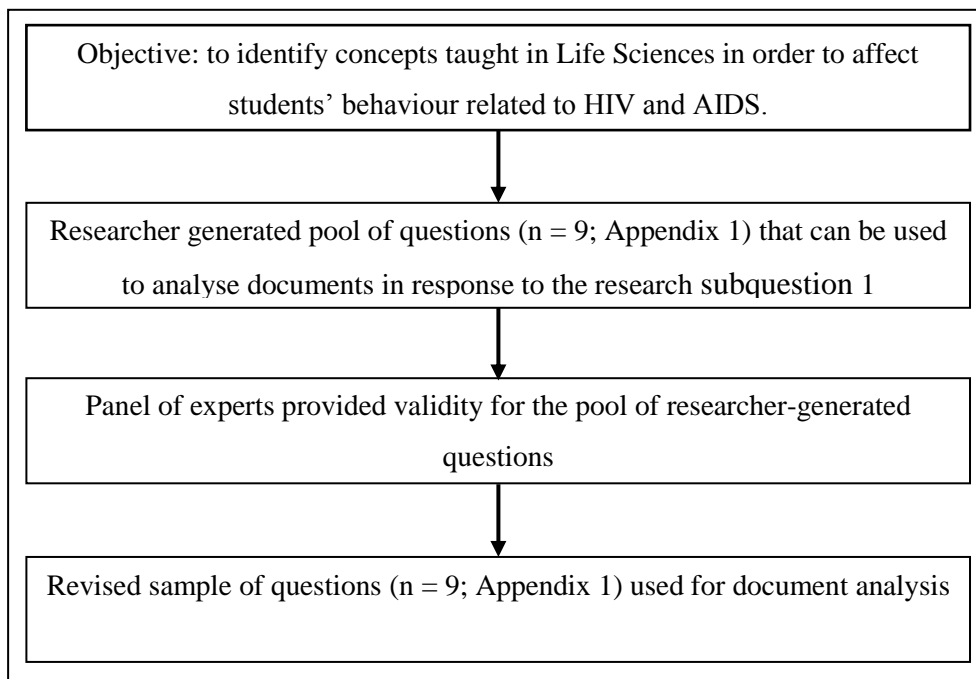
Objective: to identify concepts taught in Life Sciences in order to affect students' behaviour related to HIV and AIDS.

Researcher generated pool of questions (n = 9; Appendix 1) that can be used to analyse documents in response to the research subquestion 1

Panel of experts provided validity for the pool of researcher-generated questions

Revised sample of questions (n = 9; Appendix 1) used for document analysis